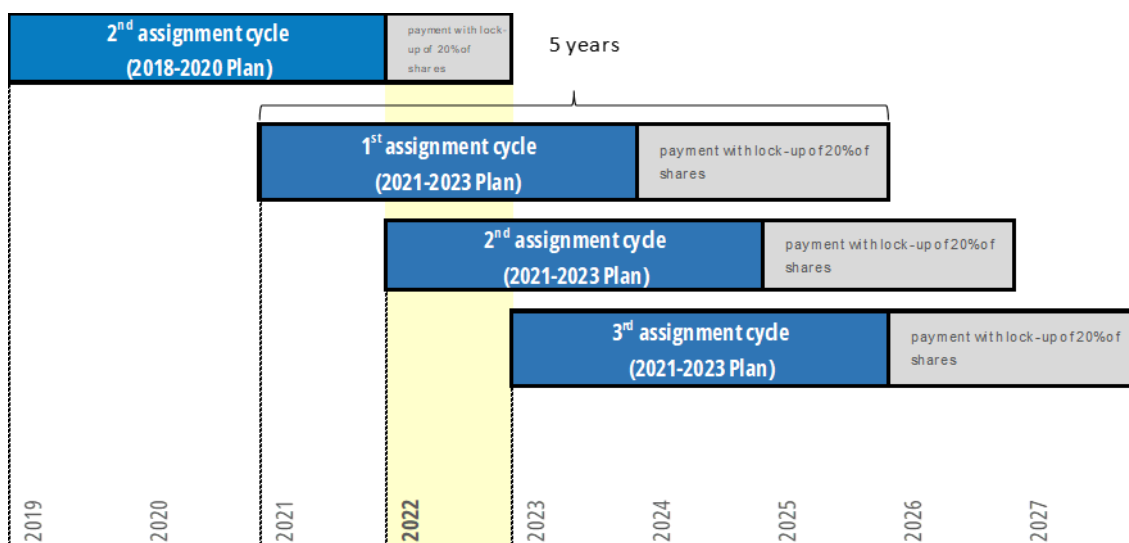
2$^{nd}$ assignment cycle
(2018-2020 Plan)

payment with lock-up of 20% of shares

5 years

1$^{st}$ assignment cycle
(2021-2023 Plan)

payment with lock-up of 20% of shares

2$^{nd}$ assignment cycle
(2021-2023 Plan)

payment with lock-up of 20% of shares

3$^{rd}$ assignment cycle
(2021-2023 Plan)

payment with lock-up of 20% of shares

2019
2020
2021
2022
2023
2024
2025
2026
2027